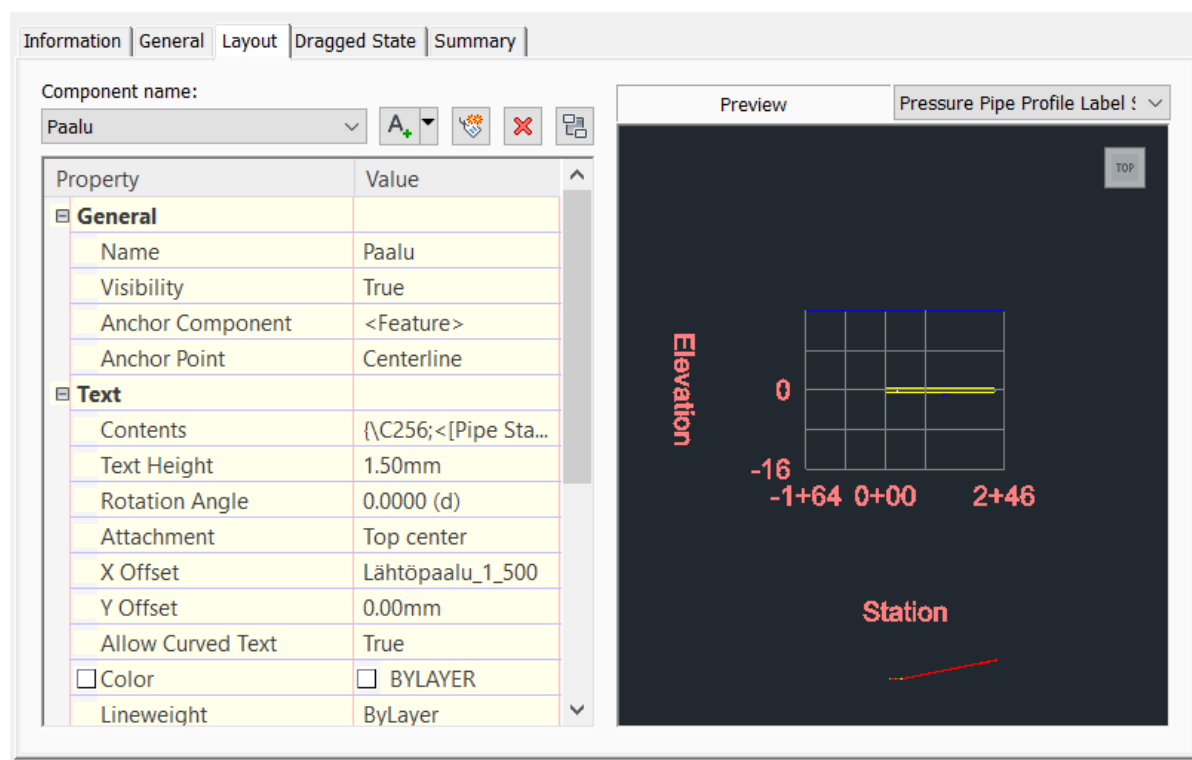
Information | General | Layout | Dragged State | Summary

Component name:
Paalu

| Property | Value |
|---|---|
| ⊟ **General** | |
| Name | Paalu |
| Visibility | True |
| Anchor Component | <Feature> |
| Anchor Point | Centerline |
| ⊟ **Text** | |
| Contents | {\C256;<[Pipe Sta... |
| Text Height | 1.50mm |
| Rotation Angle | 0.0000 (d) |
| Attachment | Top center |
| X Offset | Lähtöpaalu_1_500 |
| Y Offset | 0.00mm |
| Allow Curved Text | True |
| Color | BYLAYER |
| Lineweight | ByLayer |

Preview
Pressure Pipe Profile Label S

TOP

Elevation
0
-16
-1+64 0+00 2+46
Station